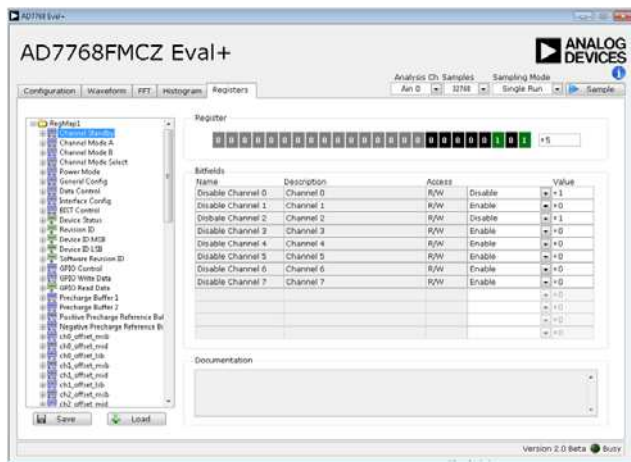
AD7768 Eval+

AD7768FMCZ Eval+

ANALOG DEVICES

Analysis Ch. Samples | Sampling Mode

Ain 0 | 32768 | Single Run | Sample

Configuration | Waveform | FFT | Histogram | Registers

RegMap1
Channel Standby
Channel Mode A
Channel Mode B
Channel Mode Select
Power Mode
General Config
Data Control
Interface Config
BIST Control
Device Status
Revision ID
Device ID MSB
Device ID LSB
Software Revision ID
GPIO Control
GPIO Write Data
GPIO Read Data
Precharge Buffer 1
Precharge Buffer 2
Positive Precharge Reference Bu
Negative Precharge Reference Bu
ch0_offset_msb
ch0_offset_mid
ch0_offset_lsb
ch1_offset_msb
ch1_offset_mid
ch1_offset_lsb
ch2_offset_msb
ch2_offset_mid

Save | Load

Register

0 0 0 0 0 0 0 0 0 0 0 0 0 0 0 0 0 0 0 0 0 1 0 1 | 5

Bitfields

| Name | Description | Access | | Value |
|---|---|---|---|---|
| Disable Channel 0 | Channel 0 | R/W | Disable | 1 |
| Disable Channel 1 | Channel 1 | R/W | Enable | 0 |
| Disable Channel 2 | Channel 2 | R/W | Disable | 1 |
| Disable Channel 3 | Channel 3 | R/W | Enable | 0 |
| Disable Channel 4 | Channel 4 | R/W | Enable | 0 |
| Disable Channel 5 | Channel 5 | R/W | Enable | 0 |
| Disable Channel 6 | Channel 6 | R/W | Enable | 0 |
| Disable Channel 7 | Channel 7 | R/W | Enable | 0 |
| | | | | 0 |
| | | | | 0 |
| | | | | 0 |
| | | | | 0 |

Documentation

Version 2.0 Beta Busy